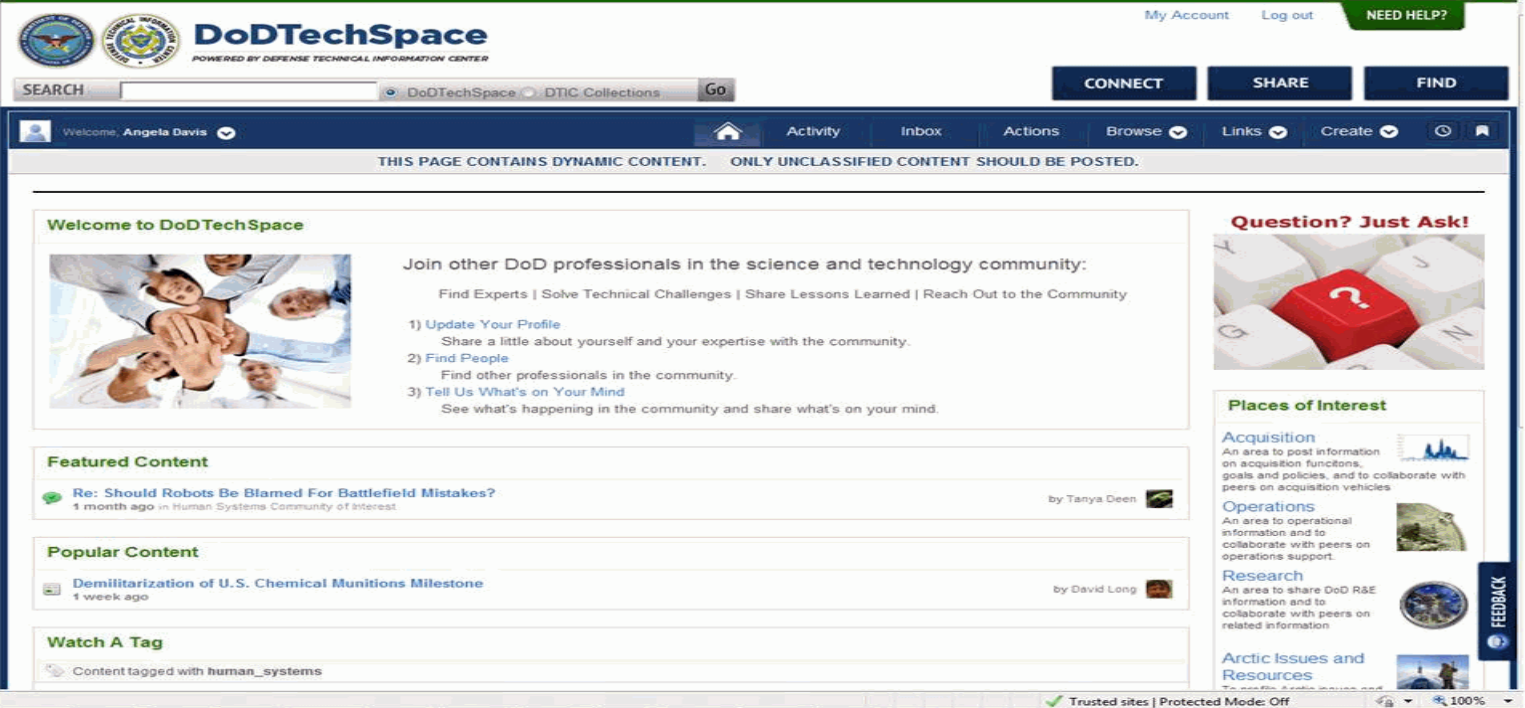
DoDTechSpace
POWERED BY DEFENSE TECHNICAL INFORMATION CENTER

My Account Log out NEED HELP?

SEARCH DoDTechSpace DTIC Collections Go

CONNECT SHARE FIND

Welcome, Angela Davis

Activity Inbox Actions Browse Links Create

THIS PAGE CONTAINS DYNAMIC CONTENT. ONLY UNCLASSIFIED CONTENT SHOULD BE POSTED.

Welcome to DoDTechSpace

Join other DoD professionals in the science and technology community:

Find Experts | Solve Technical Challenges | Share Lessons Learned | Reach Out to the Community

1) Update Your Profile
Share a little about yourself and your expertise with the community.
2) Find People
Find other professionals in the community.
3) Tell Us What's on Your Mind
See what's happening in the community and share what's on your mind.

Featured Content

Re: Should Robots Be Blamed For Battlefield Mistakes?
1 month ago in Human Systems Community of Interest
by Tanya Deen

Popular Content

Demilitarization of U.S. Chemical Munitions Milestone
1 week ago
by David Long

Watch A Tag

Content tagged with human_systems

Question? Just Ask!

Places of Interest

Acquisition
An area to post information on acquisition funcitons, goals and policies, and to collaborate with peers on acquisition vehicles

Operations
An area to operational information and to collaborate with peers on operations support.

Research
An area to share DoD R&E information and to collaborate with peers on related information

Arctic Issues and Resources
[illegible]

FEEDBACK

Trusted sites | Protected Mode: Off 100%